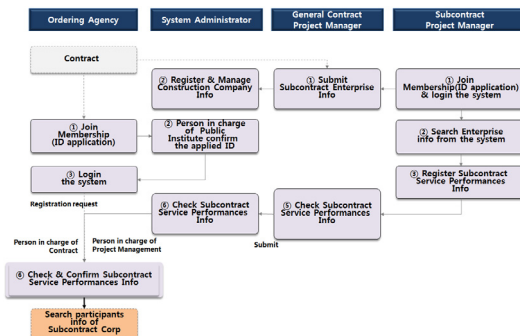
Ordering Agency

System Administrator

General Contract Project Manager

Subcontract Project Manager

Contract

② Register & Manage Construction Company Info

① Submit Subcontract Enterprise Info

① Join Membership(ID application) & login the system

① Join Membership (ID application)

② Person in charge of Public Institute confirm the applied ID

② Search Enterprise info from the system

③ Login the system

③ Register Subcontract Service Performances Info

Registration request

⑥ Check Subcontract Service Performances Info

⑤ Check Subcontract Service Performances Info

Submit

Person in charge of Contract

Person in charge of Project Management

⑥ Check & Confirm Subcontract Service Performances Info

Search participants info of Subcontract Corp